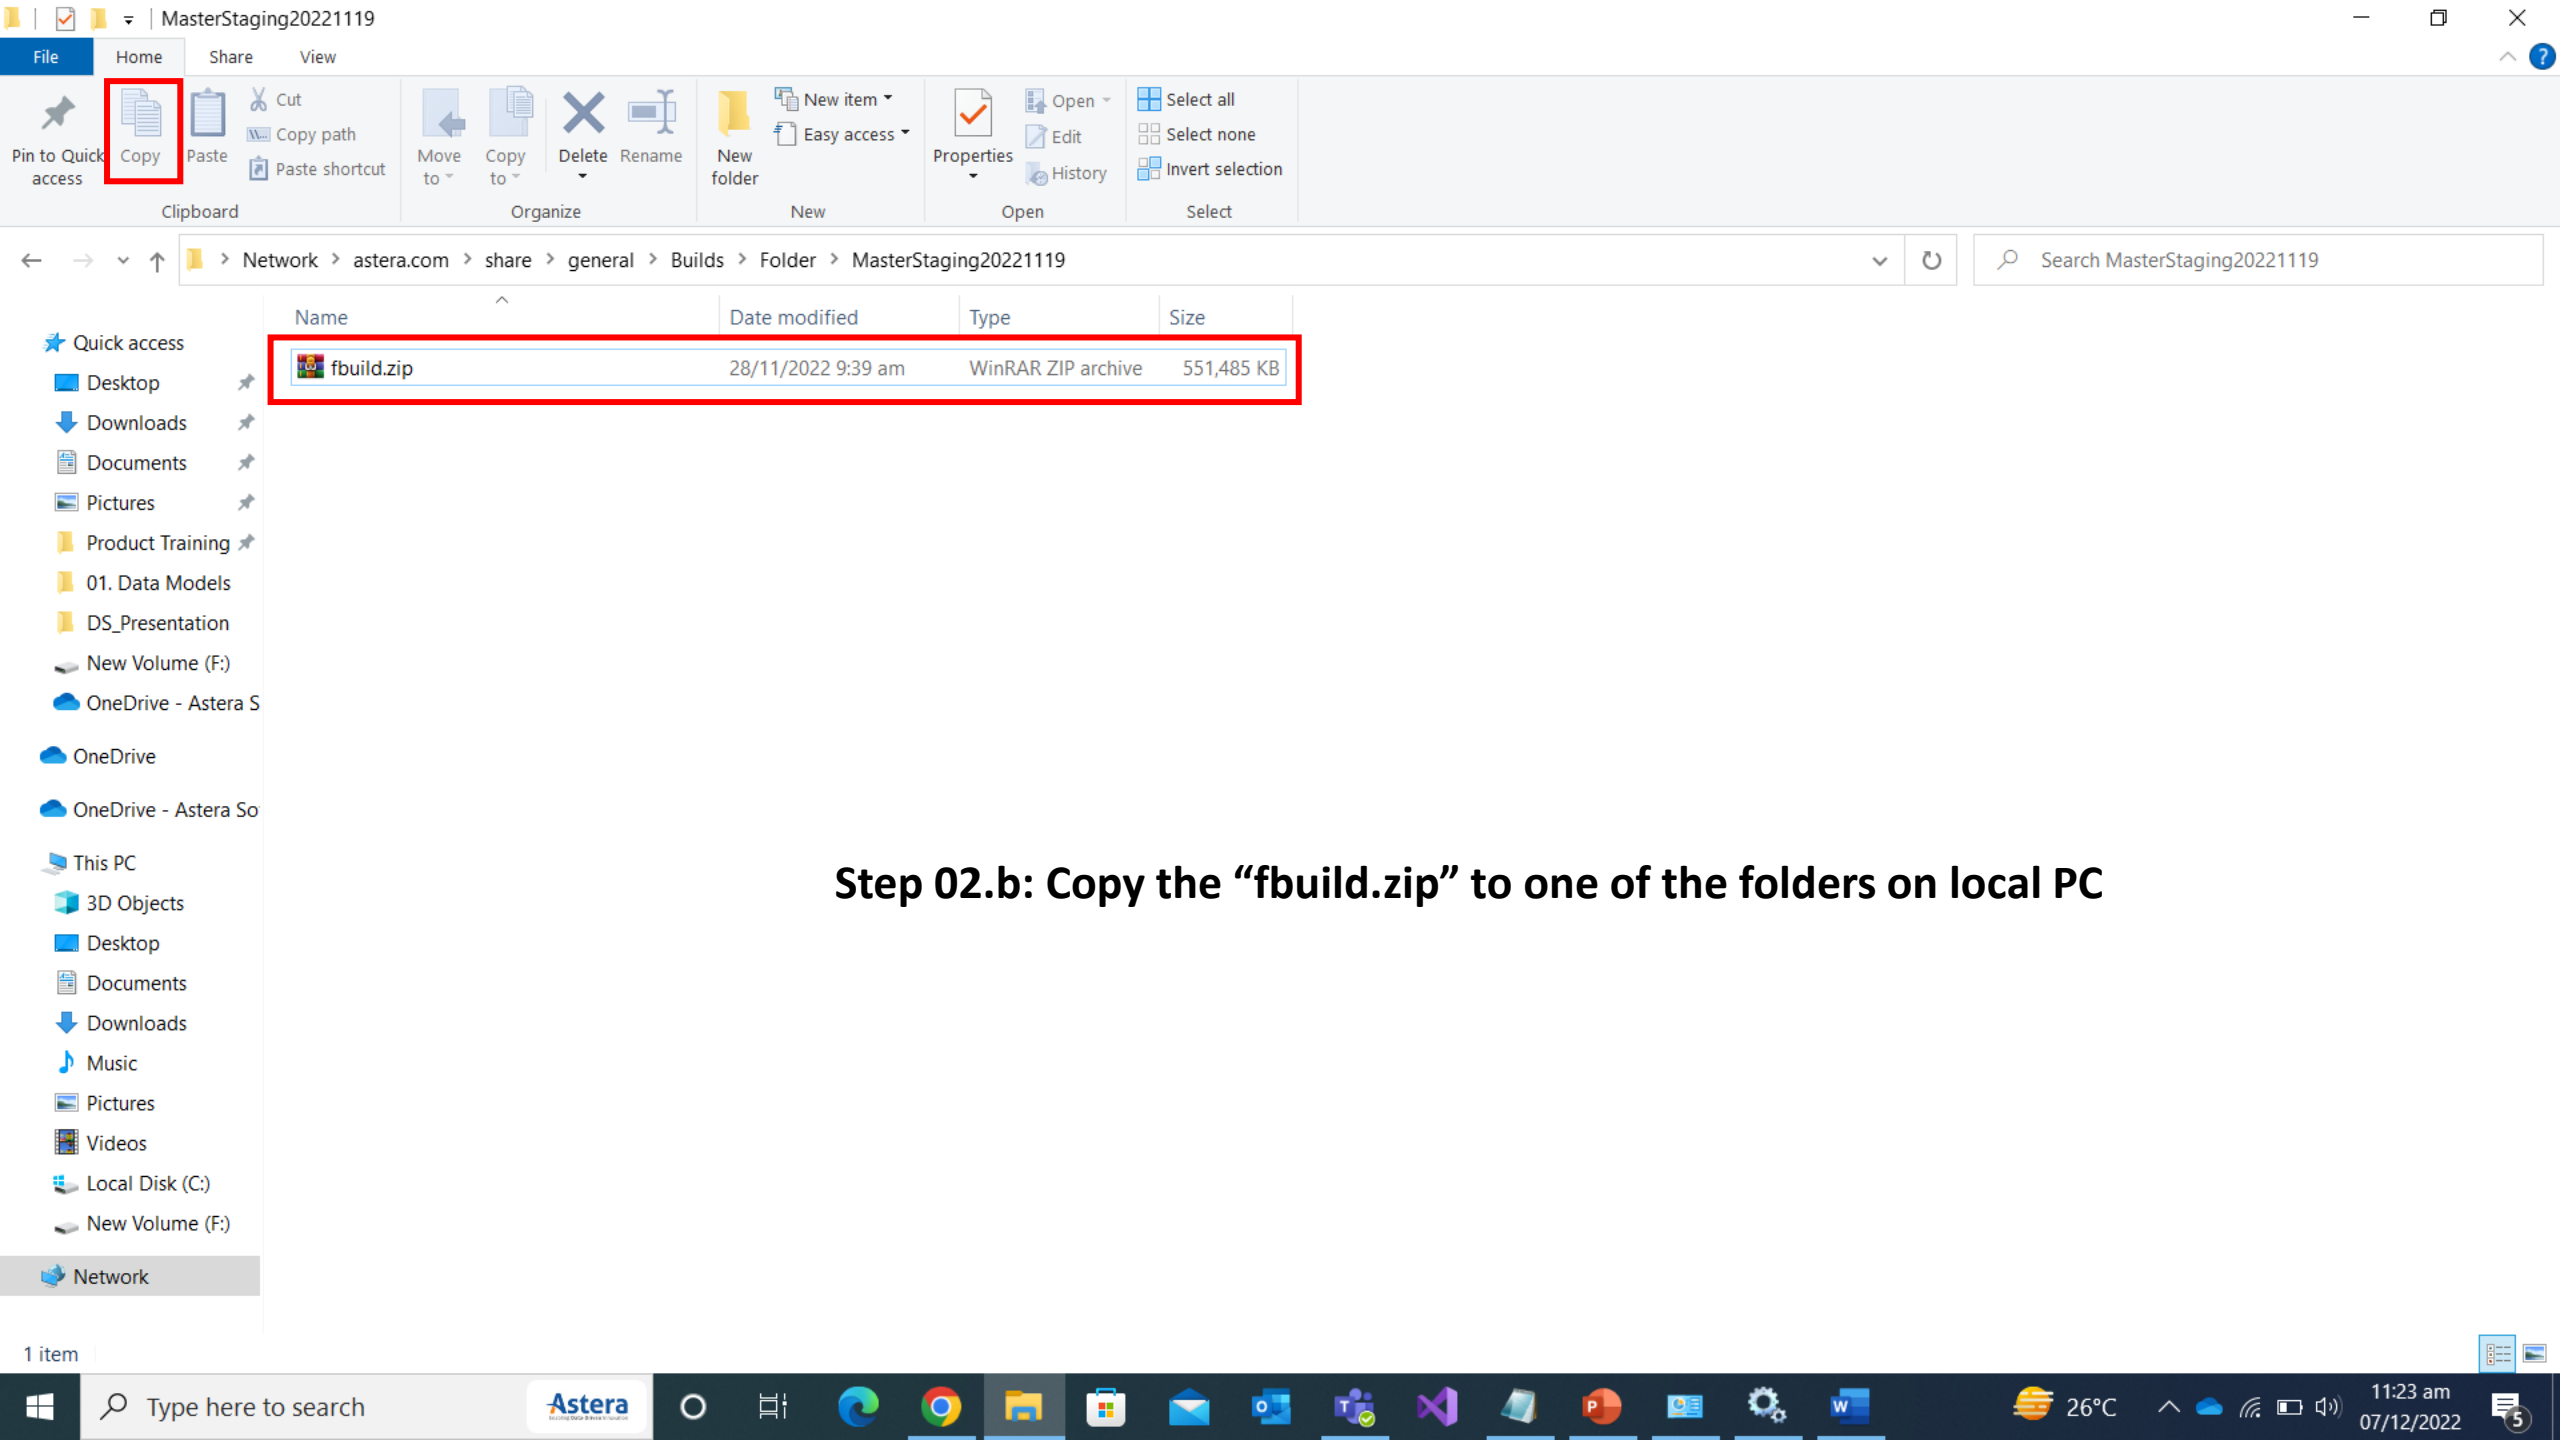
MasterStaging20221119

File | Home | Share | View

Pin to Quick access | Copy | Paste | Cut | Copy path | Paste shortcut
Clipboard

Move to | Copy to | Delete | Rename
Organize

New folder | New item | Easy access
New

Properties | Open | Edit | History
Open

Select all | Select none | Invert selection
Select

Network > astera.com > share > general > Builds > Folder > MasterStaging20221119

Search MasterStaging20221119

| Name | Date modified | Type | Size |
|---|---|---|---|
| fbuild.zip | 28/11/2022 9:39 am | WinRAR ZIP archive | 551,485 KB |

Quick access
Desktop
Downloads
Documents
Pictures
Product Training
01. Data Models
DS_Presentation
New Volume (F:)
OneDrive - Astera S
OneDrive
OneDrive - Astera So
This PC
3D Objects
Desktop
Documents
Downloads
Music
Pictures
Videos
Local Disk (C:)
New Volume (F:)
Network

Step 02.b: Copy the “fbuild.zip” to one of the folders on local PC

1 item

Type here to search
Astera
26°C
11:23 am
07/12/2022
5